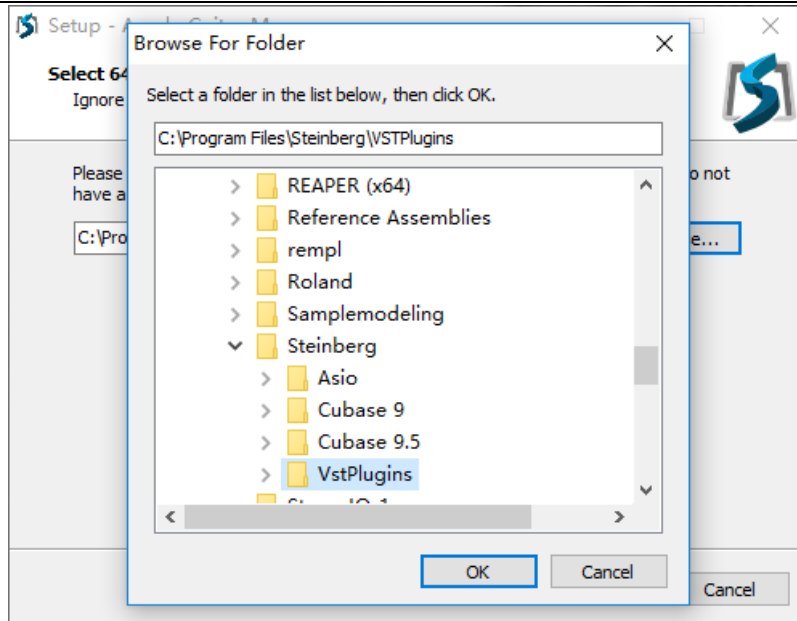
Setup - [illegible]

Select 64
Ignore

Please
have a

C:\Pro

o not

e...

Cancel

Browse For Folder

Select a folder in the list below, then click OK.

C:\Program Files\Steinberg\VSTPlugins

REAPER (x64)
Reference Assemblies
rempl
Roland
Samplemodeling
Steinberg
Asio
Cubase 9
Cubase 9.5
VstPlugins
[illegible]

OK
Cancel